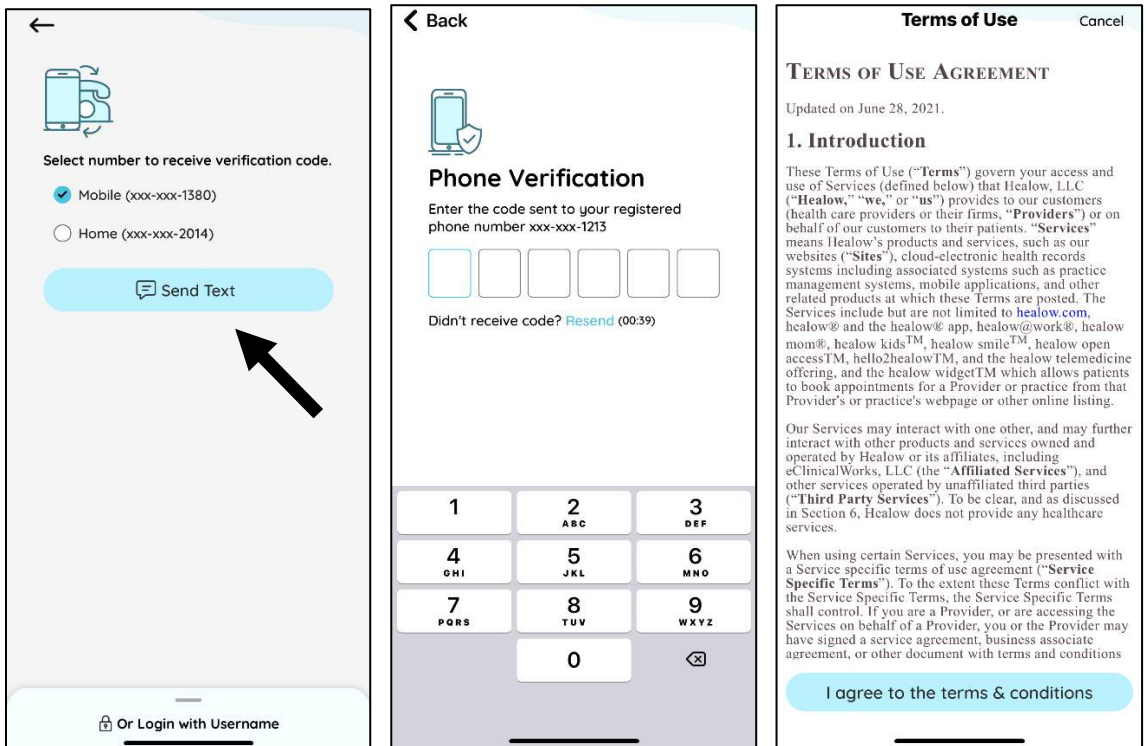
←

Select number to receive verification code.

Mobile (xxx-xxx-1380)

Home (xxx-xxx-2014)

Send Text

Or Login with Username

Back

Phone Verification

Enter the code sent to your registered phone number xxx-xxx-1213

Didn't receive code? Resend (00:39)

| 1 | 2 ABC | 3 DEF |
|---|---|---|
| 4 GHI | 5 JKL | 6 MNO |
| 7 PQRS | 8 TUV | 9 WXYZ |
| | 0 | ⌫ |

Terms of Use Cancel

TERMS OF USE AGREEMENT

Updated on June 28, 2021.

1. Introduction

These Terms of Use ("Terms") govern your access and use of Services (defined below) that Healow, LLC ("Healow," "we," or "us") provides to our customers (health care providers or their firms, "Providers") or on behalf of our customers to their patients. "Services" means Healow's products and services, such as our websites ("Sites"), cloud-electronic health records systems including associated systems such as practice management systems, mobile applications, and other related products at which these Terms are posted. The Services include but are not limited to healow.com, healow® and the healow® app, healow@work®, healow mom®, healow kids$^{TM}$, healow smile$^{TM}$, healow open accessTM, hello2healowTM, and the healow telemedicine offering, and the healow widgetTM which allows patients to book appointments for a Provider or practice from that Provider's or practice's webpage or other online listing.

Our Services may interact with one other, and may further interact with other products and services owned and operated by Healow or its affiliates, including eClinicalWorks, LLC (the "Affiliated Services"), and other services operated by unaffiliated third parties ("Third Party Services"). To be clear, and as discussed in Section 6, Healow does not provide any healthcare services.

When using certain Services, you may be presented with a Service specific terms of use agreement ("Service Specific Terms"). To the extent these Terms conflict with the Service Specific Terms, the Service Specific Terms shall control. If you are a Provider, or are accessing the Services on behalf of a Provider, you or the Provider may have signed a service agreement, business associate agreement, or other document with terms and conditions

I agree to the terms & conditions